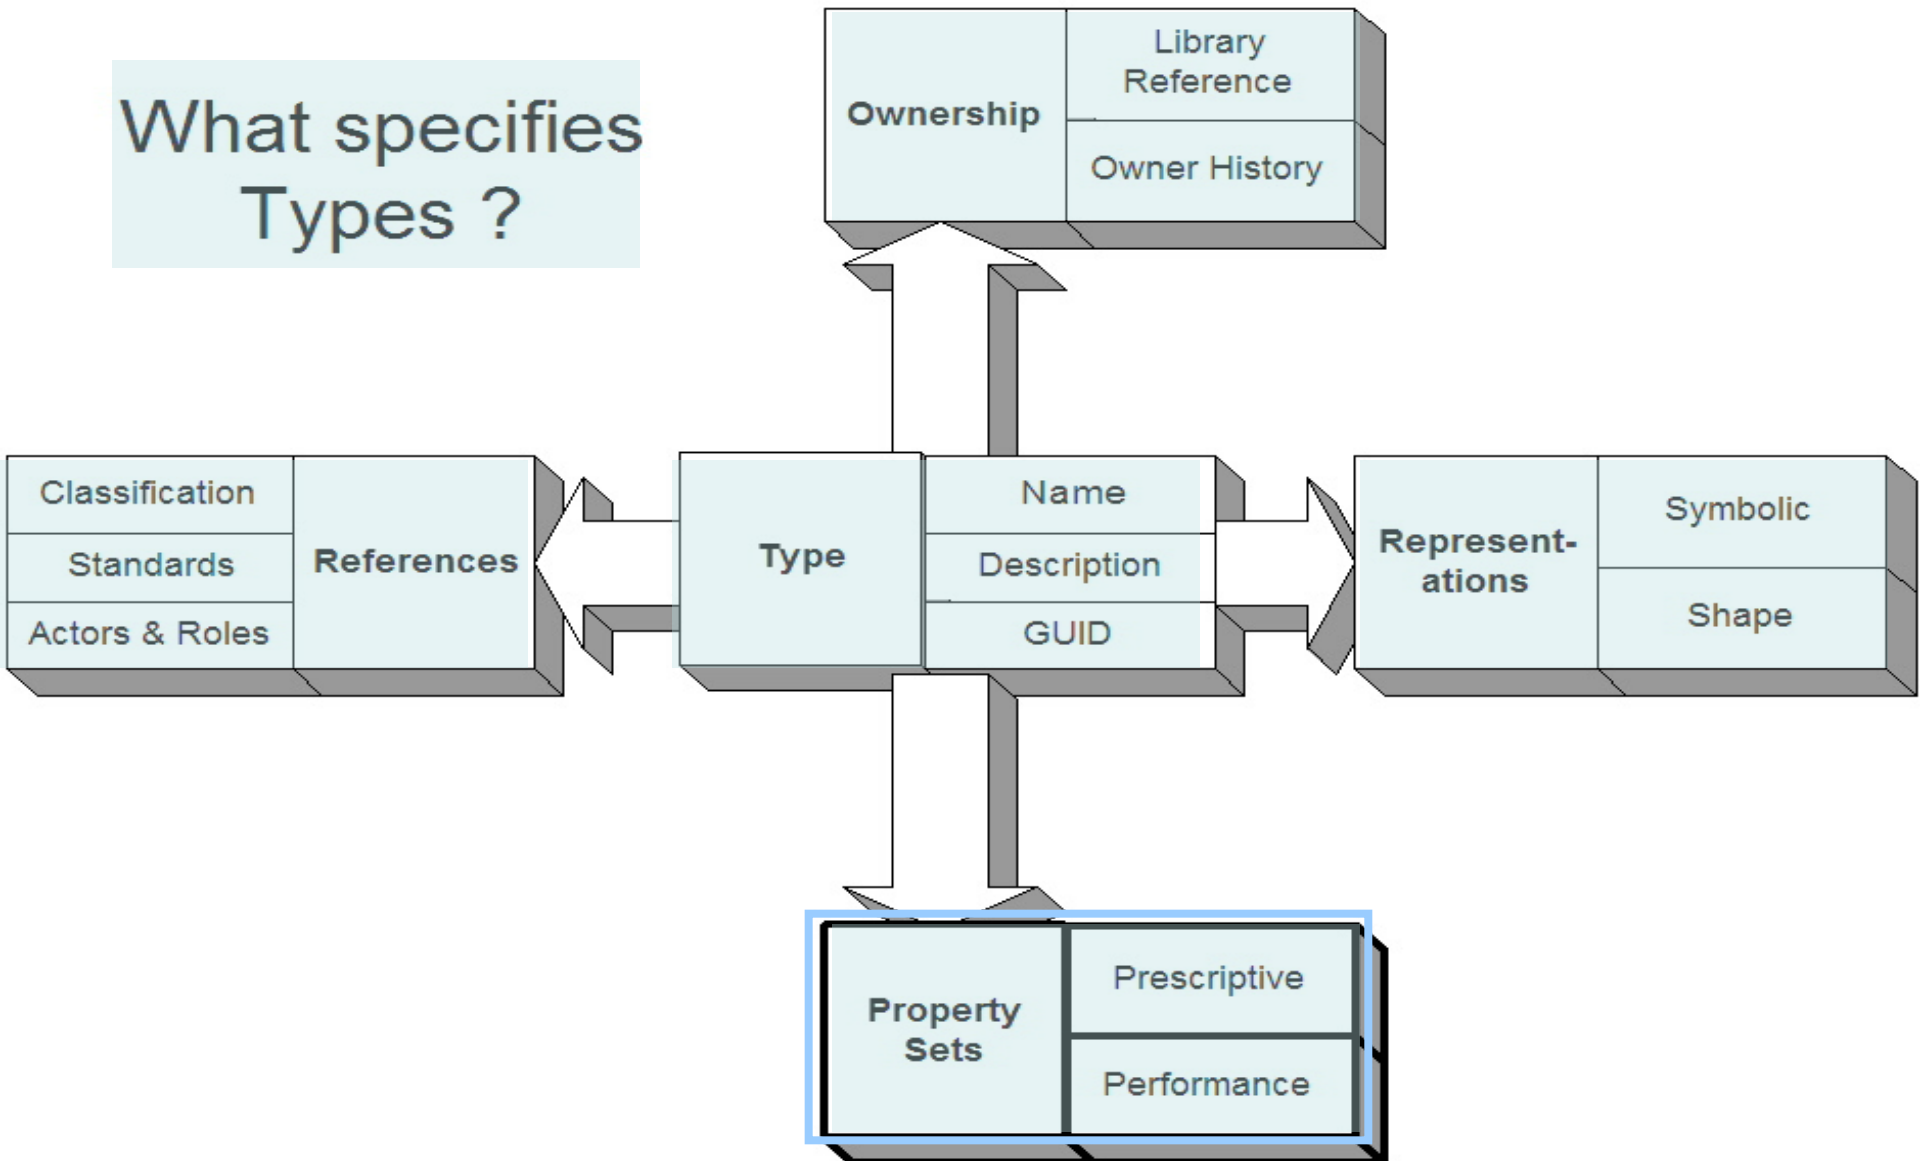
What specifies Types ?

Ownership

Library Reference

Owner History

Classification

Standards

Actors & Roles

References

Type

Name

Description

GUID

Represent-ations

Symbolic

Shape

Property Sets

Prescriptive

Performance